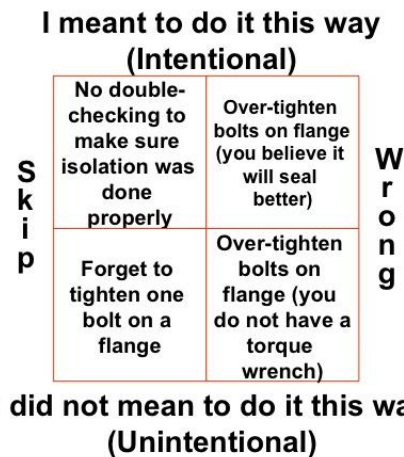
I meant to do it this way
(Intentional)

Skip

| | |
|---|---|
| No double-checking to make sure isolation was done properly | Over-tighten bolts on flange (you believe it will seal better) |
| Forget to tighten one bolt on a flange | Over-tighten bolts on flange (you do not have a torque wrench) |

Wrong

did not mean to do it this wa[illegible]
(Unintentional)